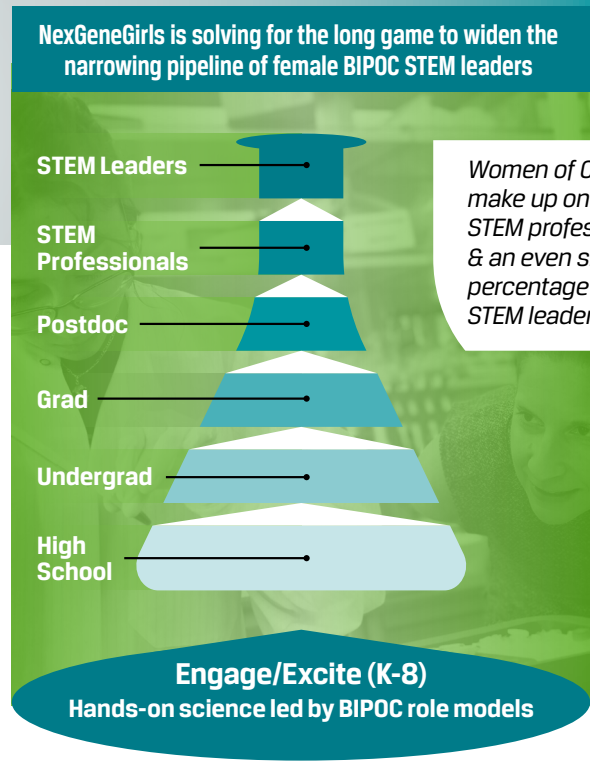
NexGeneGirls is solving for the long game to widen the narrowing pipeline of female BIPOC STEM leaders

STEM Leaders

STEM Professionals

Postdoc

Grad

Undergrad

High School

Women of C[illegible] make up on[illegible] STEM profes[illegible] & an even s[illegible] percentage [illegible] STEM leader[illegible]

Engage/Excite (K-8)
Hands-on science led by BIPOC role models